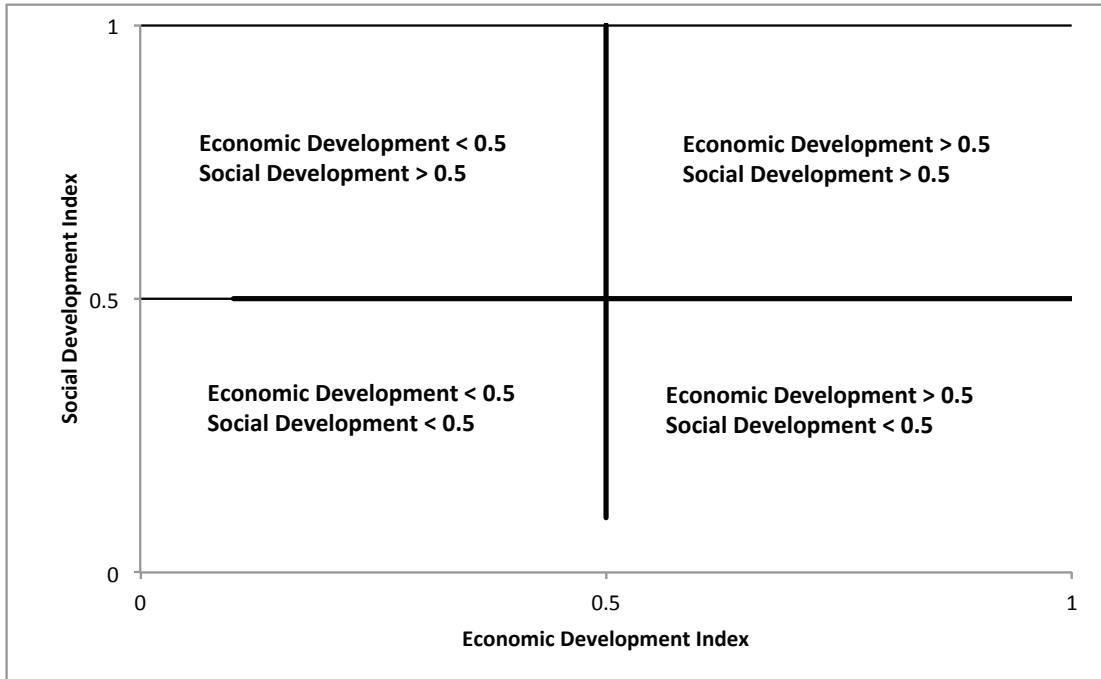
1

Economic Development < 0.5
Social Development > 0.5

Economic Development > 0.5
Social Development > 0.5

0.5

Economic Development < 0.5
Social Development < 0.5

Economic Development > 0.5
Social Development < 0.5

0

Social Development Index

0

0.5

1

Economic Development Index